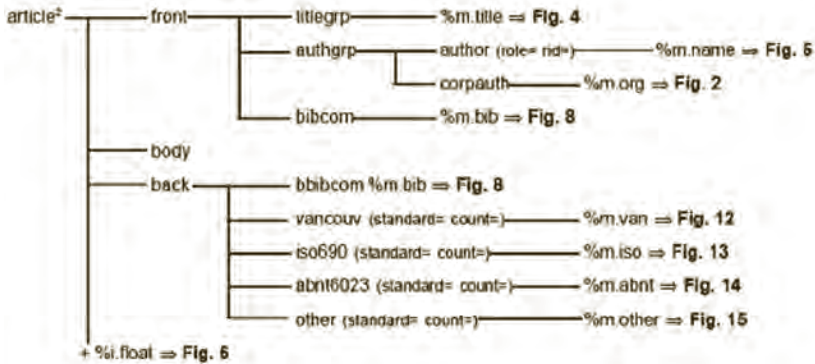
article² front titlegrp %m.title ⇒ Fig. 4
authgrp author (role= rid=) %m.name ⇒ Fig. 5
corpauth %m.org ⇒ Fig. 2
bibcom %m.bib ⇒ Fig. 8
body
back bbibcom %m.bib ⇒ Fig. 8
vancouv (standard= count=) %m.van ⇒ Fig. 12
iso690 (standard= count=) %m.iso ⇒ Fig. 13
abnt6023 (standard= count=) %m.abnt ⇒ Fig. 14
other (standard= count=) %m.other ⇒ Fig. 15
+ %i.float ⇒ Fig. 6